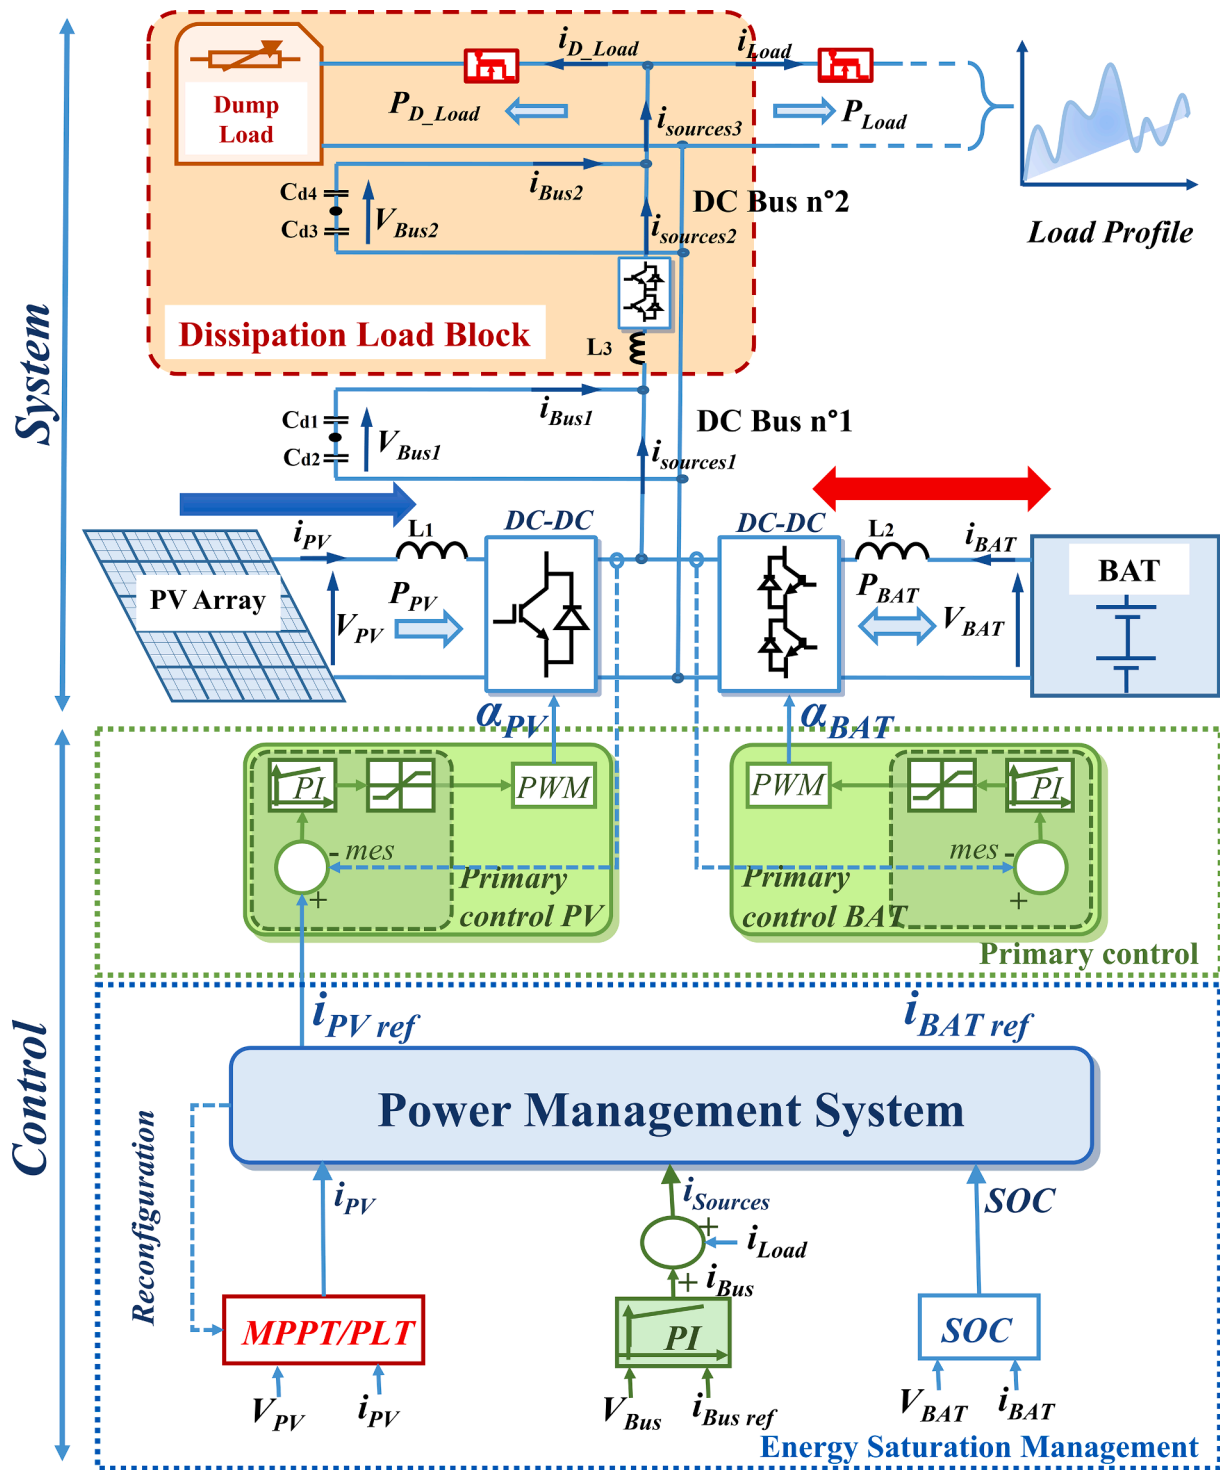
System

Dump Load

$i_{D\_Load}$

$i_{Load}$

$P_{D\_Load}$

$i_{sources3}$

$P_{Load}$

Cd4

Cd3

$V_{Bus2}$

$i_{Bus2}$

DC Bus n°2

$i_{sources2}$

Load Profile

Dissipation Load Block

L3

Cd1

Cd2

$V_{Bus1}$

$i_{Bus1}$

DC Bus n°1

$i_{sources1}$

$i_{PV}$

L1

DC-DC

DC-DC

L2

$i_{BAT}$

BAT

PV Array

$P_{PV}$

$V_{PV}$

$P_{BAT}$

$V_{BAT}$

$\alpha_{PV}$

$\alpha_{BAT}$

PI

PWM

PWM

PI

- mes

mes -

+

+

Primary control PV

Primary control BAT

Primary control

Control

$i_{PV\ ref}$

$i_{BAT\ ref}$

Power Management System

Reconfiguration

$i_{PV}$

$i_{Sources}$

+

$i_{Load}$

+

$i_{Bus}$

SOC

MPPT/PLT

PI

SOC

$V_{PV}$

$i_{PV}$

$V_{Bus}$

$i_{Bus\ ref}$

$V_{BAT}$

$i_{BAT}$

Energy Saturation Management